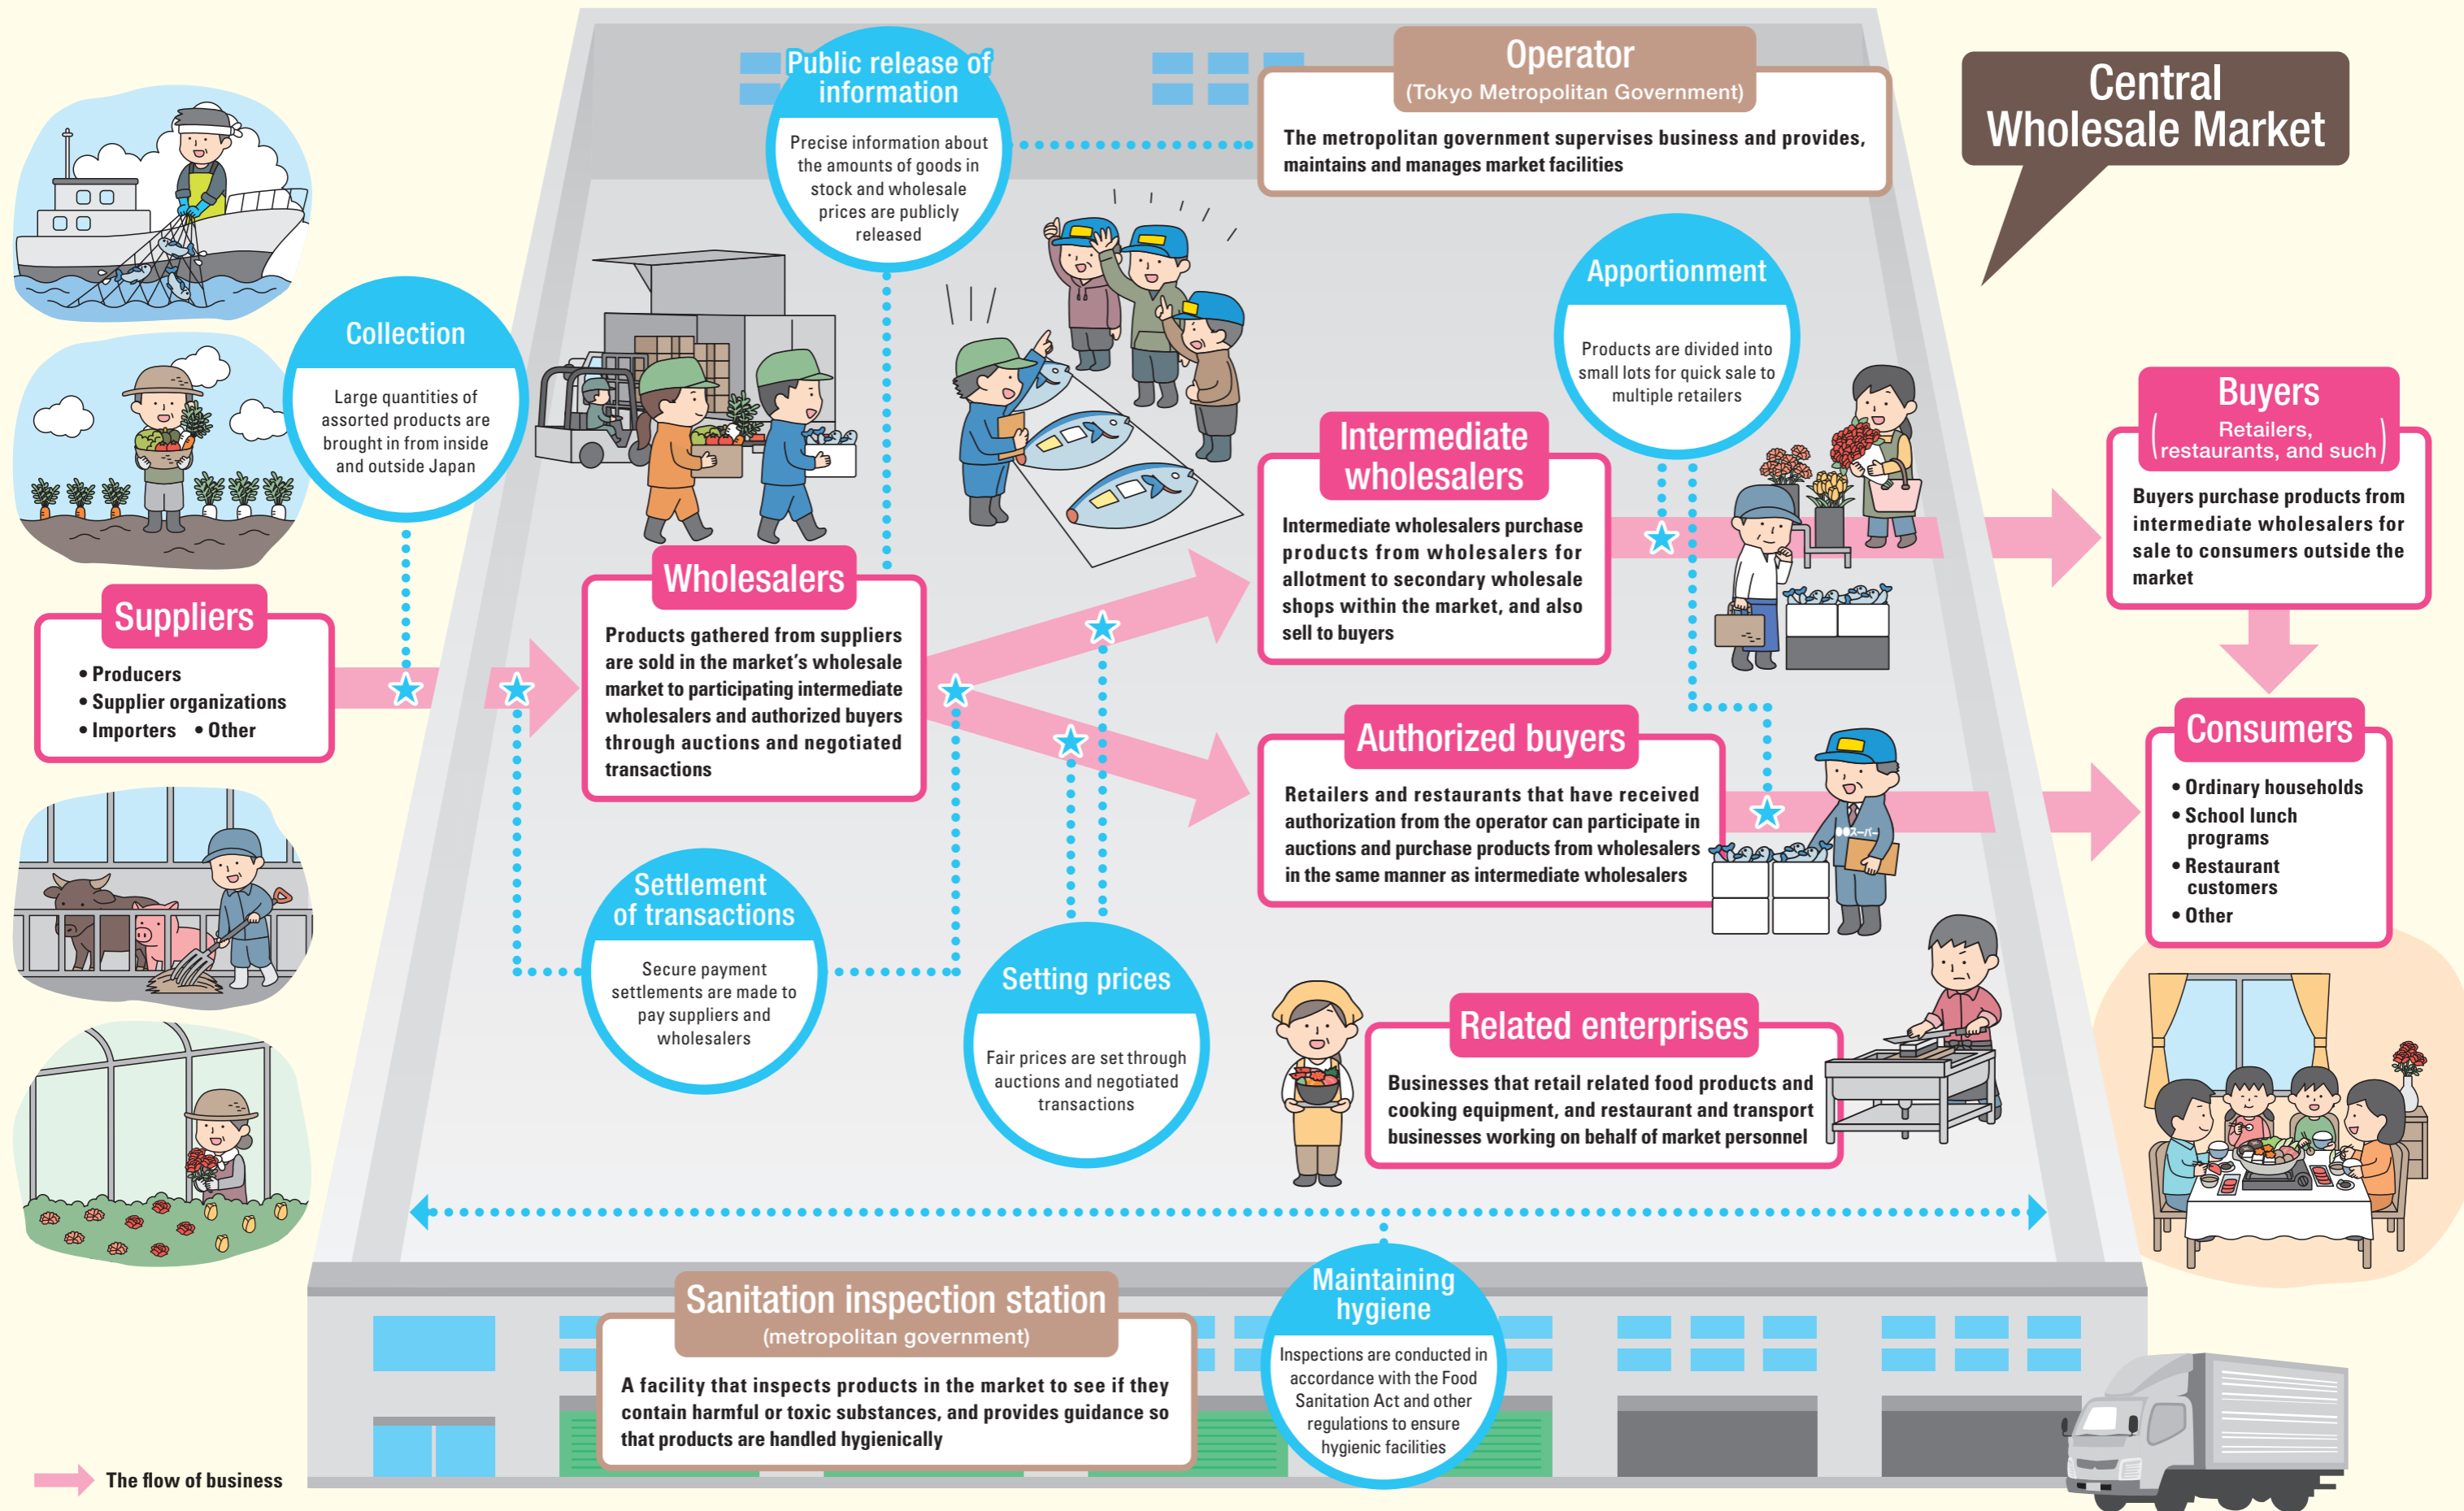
Central Wholesale Market

Public release of information
Precise information about the amounts of goods in stock and wholesale prices are publicly released

Operator
(Tokyo Metropolitan Government)
The metropolitan government supervises business and provides, maintains and manages market facilities

Collection
Large quantities of assorted products are brought in from inside and outside Japan

Apportionment
Products are divided into small lots for quick sale to multiple retailers

Buyers
(Retailers, restaurants, and such)
Buyers purchase products from intermediate wholesalers for sale to consumers outside the market

Suppliers
• Producers
• Supplier organizations
• Importers • Other

Wholesalers
Products gathered from suppliers are sold in the market's wholesale market to participating intermediate wholesalers and authorized buyers through auctions and negotiated transactions

Intermediate wholesalers
Intermediate wholesalers purchase products from wholesalers for allotment to secondary wholesale shops within the market, and also sell to buyers

Authorized buyers
Retailers and restaurants that have received authorization from the operator can participate in auctions and purchase products from wholesalers in the same manner as intermediate wholesalers

Consumers
• Ordinary households
• School lunch programs
• Restaurant customers
• Other

Settlement of transactions
Secure payment settlements are made to pay suppliers and wholesalers

Setting prices
Fair prices are set through auctions and negotiated transactions

Related enterprises
Businesses that retail related food products and cooking equipment, and restaurant and transport businesses working on behalf of market personnel

Sanitation inspection station
(metropolitan government)
A facility that inspects products in the market to see if they contain harmful or toxic substances, and provides guidance so that products are handled hygienically

Maintaining hygiene
Inspections are conducted in accordance with the Food Sanitation Act and other regulations to ensure hygienic facilities

The flow of business